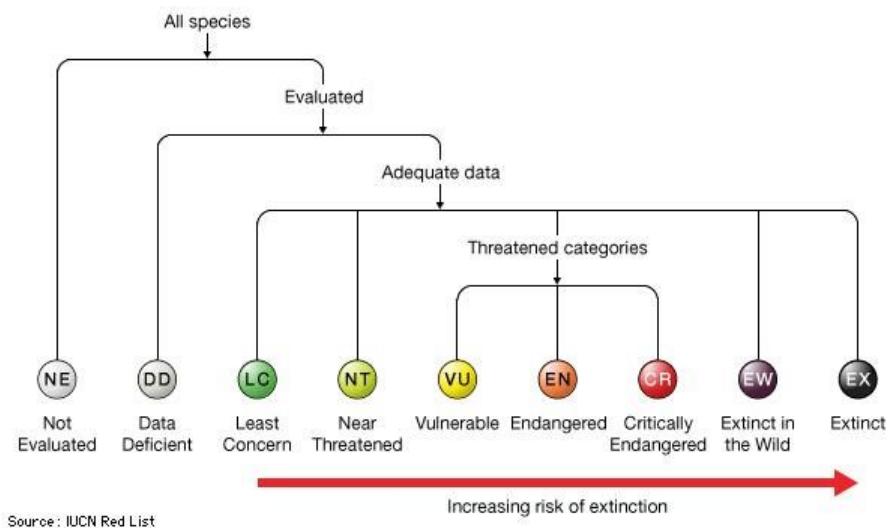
All species

Evaluated

Adequate data

Threatened categories

NE
Not Evaluated

DD
Data Deficient

LC
Least Concern

NT
Near Threatened

VU
Vulnerable

EN
Endangered

CR
Critically Endangered

EW
Extinct in the Wild

EX
Extinct

Increasing risk of extinction

Source : IUCN Red List